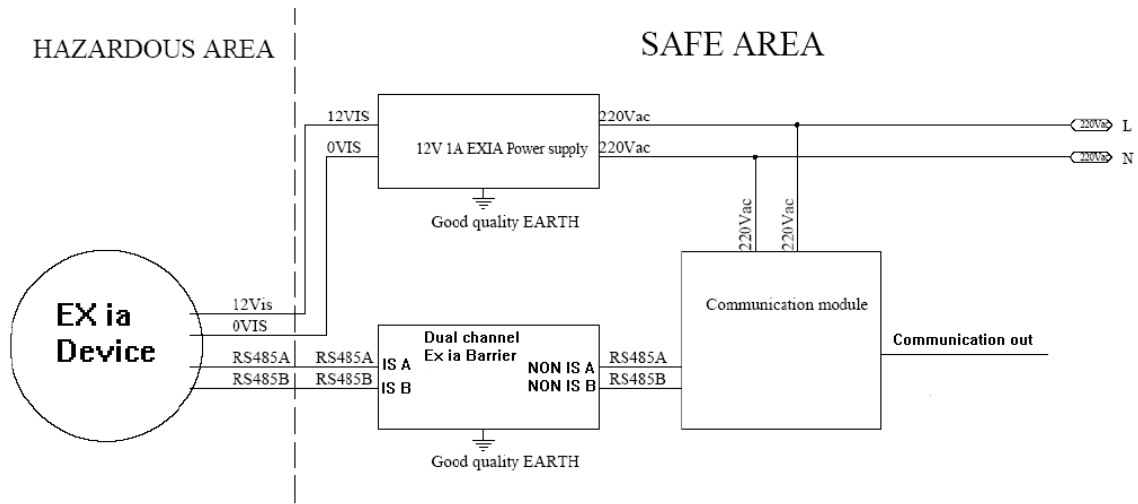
HAZARDOUS AREA

SAFE AREA

12VIS

0VIS

12V 1A EXIA Power supply

220Vac

220Vac

220Vac L

220Vac N

Good quality EARTH

220Vac

220Vac

Communication module

EX ia Device

12Vis

0VIS

RS485A

RS485B

RS485A

RS485B

IS A

IS B

Dual channel Ex ia Barrier

NON IS A

NON IS B

RS485A

RS485B

Communication out

Good quality EARTH